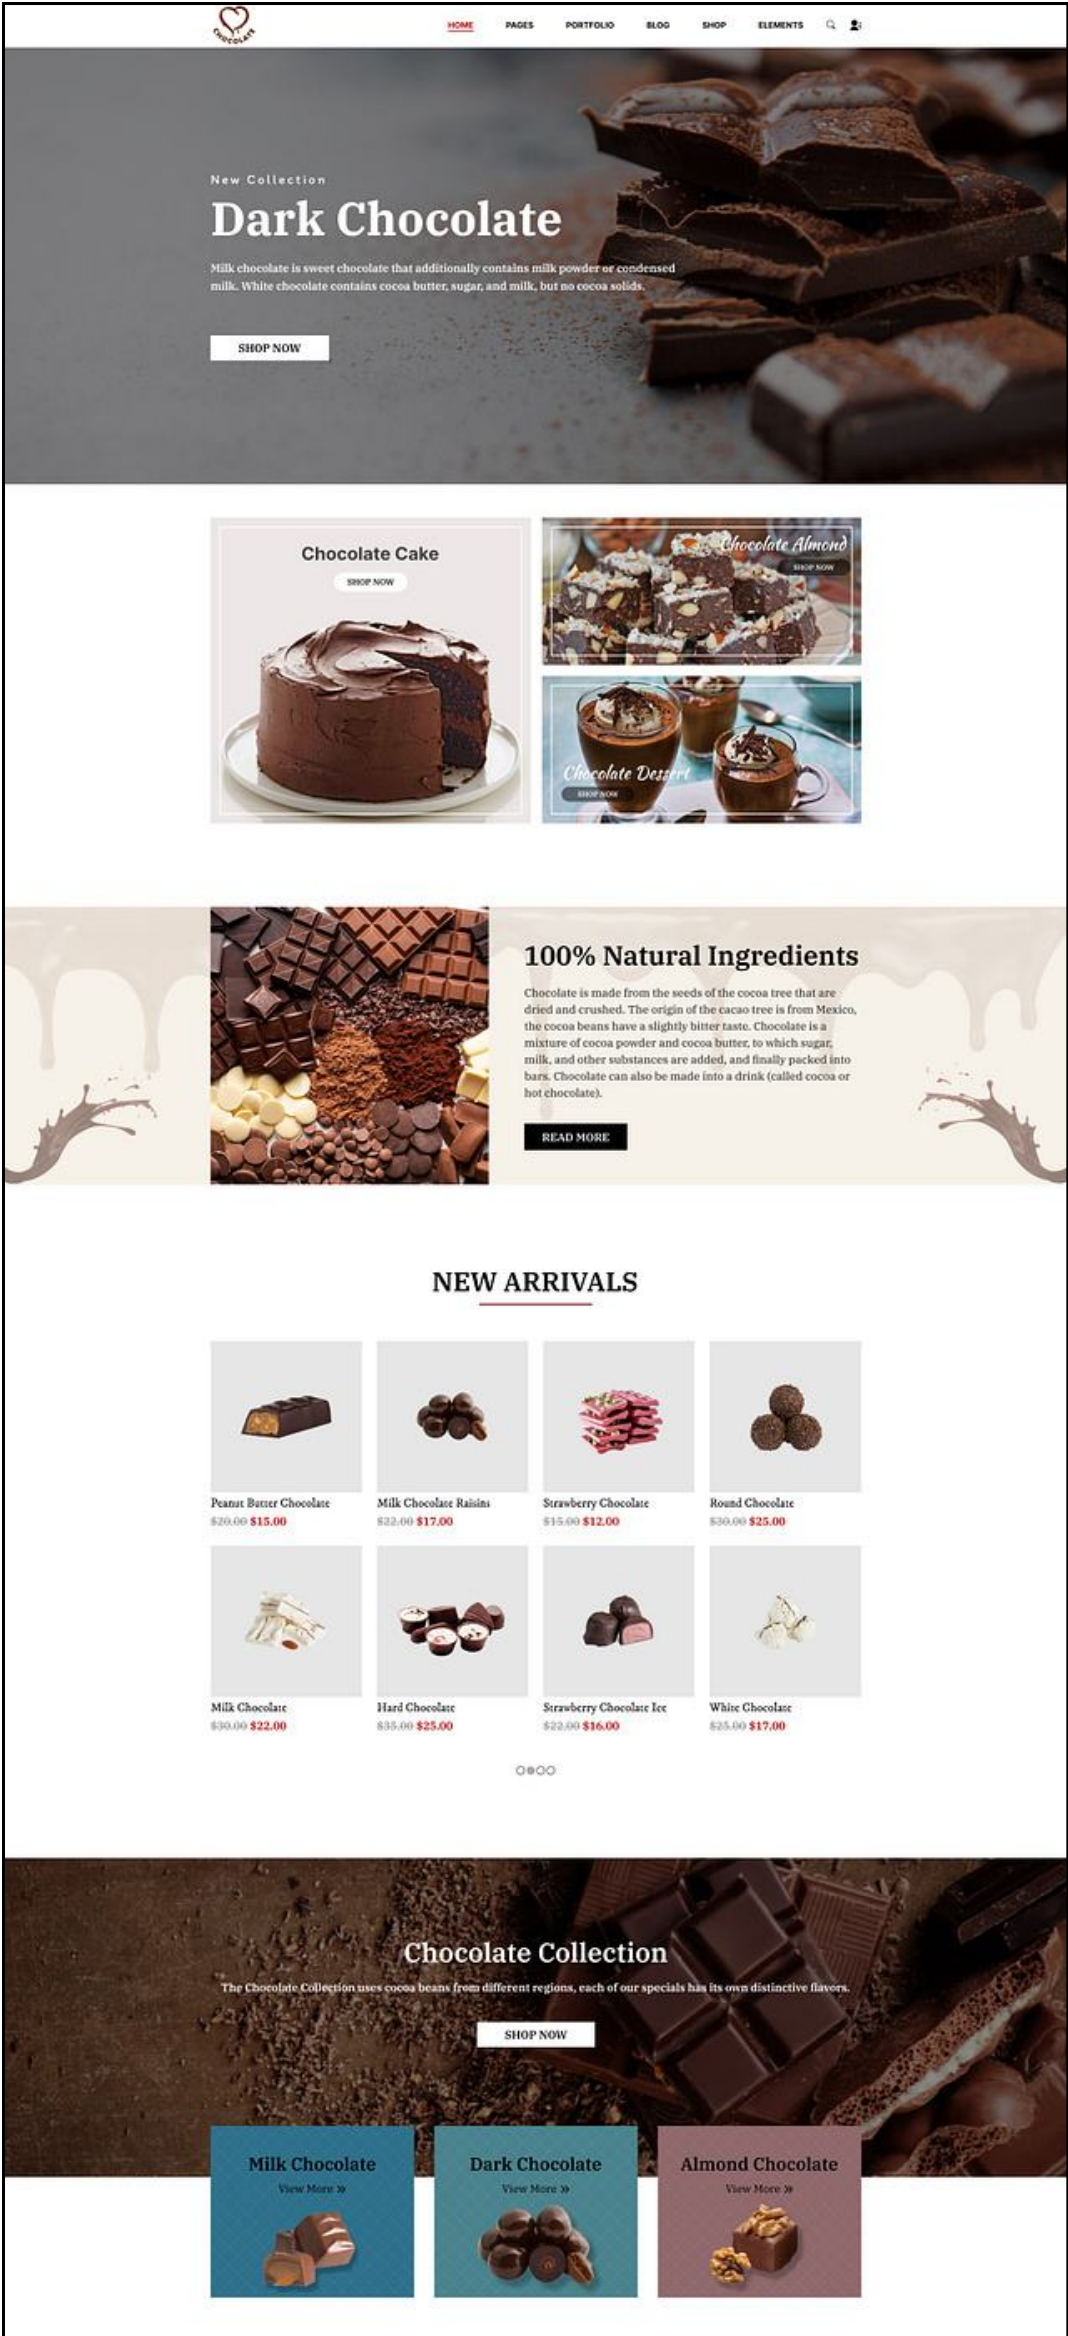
CHOCOLATE

HOME PAGES PORTFOLIO BLOG SHOP ELEMENTS

New Collection

Dark Chocolate

Milk chocolate is sweet chocolate that additionally contains milk powder or condensed milk. White chocolate contains cocoa butter, sugar, and milk, but no cocoa solids.

SHOP NOW

Chocolate Cake

SHOP NOW

Chocolate Almond

SHOP NOW

Chocolate Dessert

SHOP NOW

100% Natural Ingredients

Chocolate is made from the seeds of the cocoa tree that are dried and crushed. The origin of the cacao tree is from Mexico, the cocoa beans have a slightly bitter taste. Chocolate is a mixture of cocoa powder and cocoa butter, to which sugar, milk, and other substances are added, and finally packed into bars. Chocolate can also be made into a drink (called cocoa or hot chocolate).

READ MORE

NEW ARRIVALS

Peanut Butter Chocolate
~~$20.00~~ $15.00

Milk Chocolate Raisins
~~$22.00~~ $17.00

Strawberry Chocolate
~~$15.00~~ $12.00

Round Chocolate
~~$30.00~~ $25.00

Milk Chocolate
~~$30.00~~ $22.00

Hard Chocolate
~~$35.00~~ $25.00

Strawberry Chocolate Ice
~~$22.00~~ $16.00

White Chocolate
~~$25.00~~ $17.00

Chocolate Collection

The Chocolate Collection uses cocoa beans from different regions, each of our specials has its own distinctive flavors.

SHOP NOW

Milk Chocolate
View More »

Dark Chocolate
View More »

Almond Chocolate
View More »